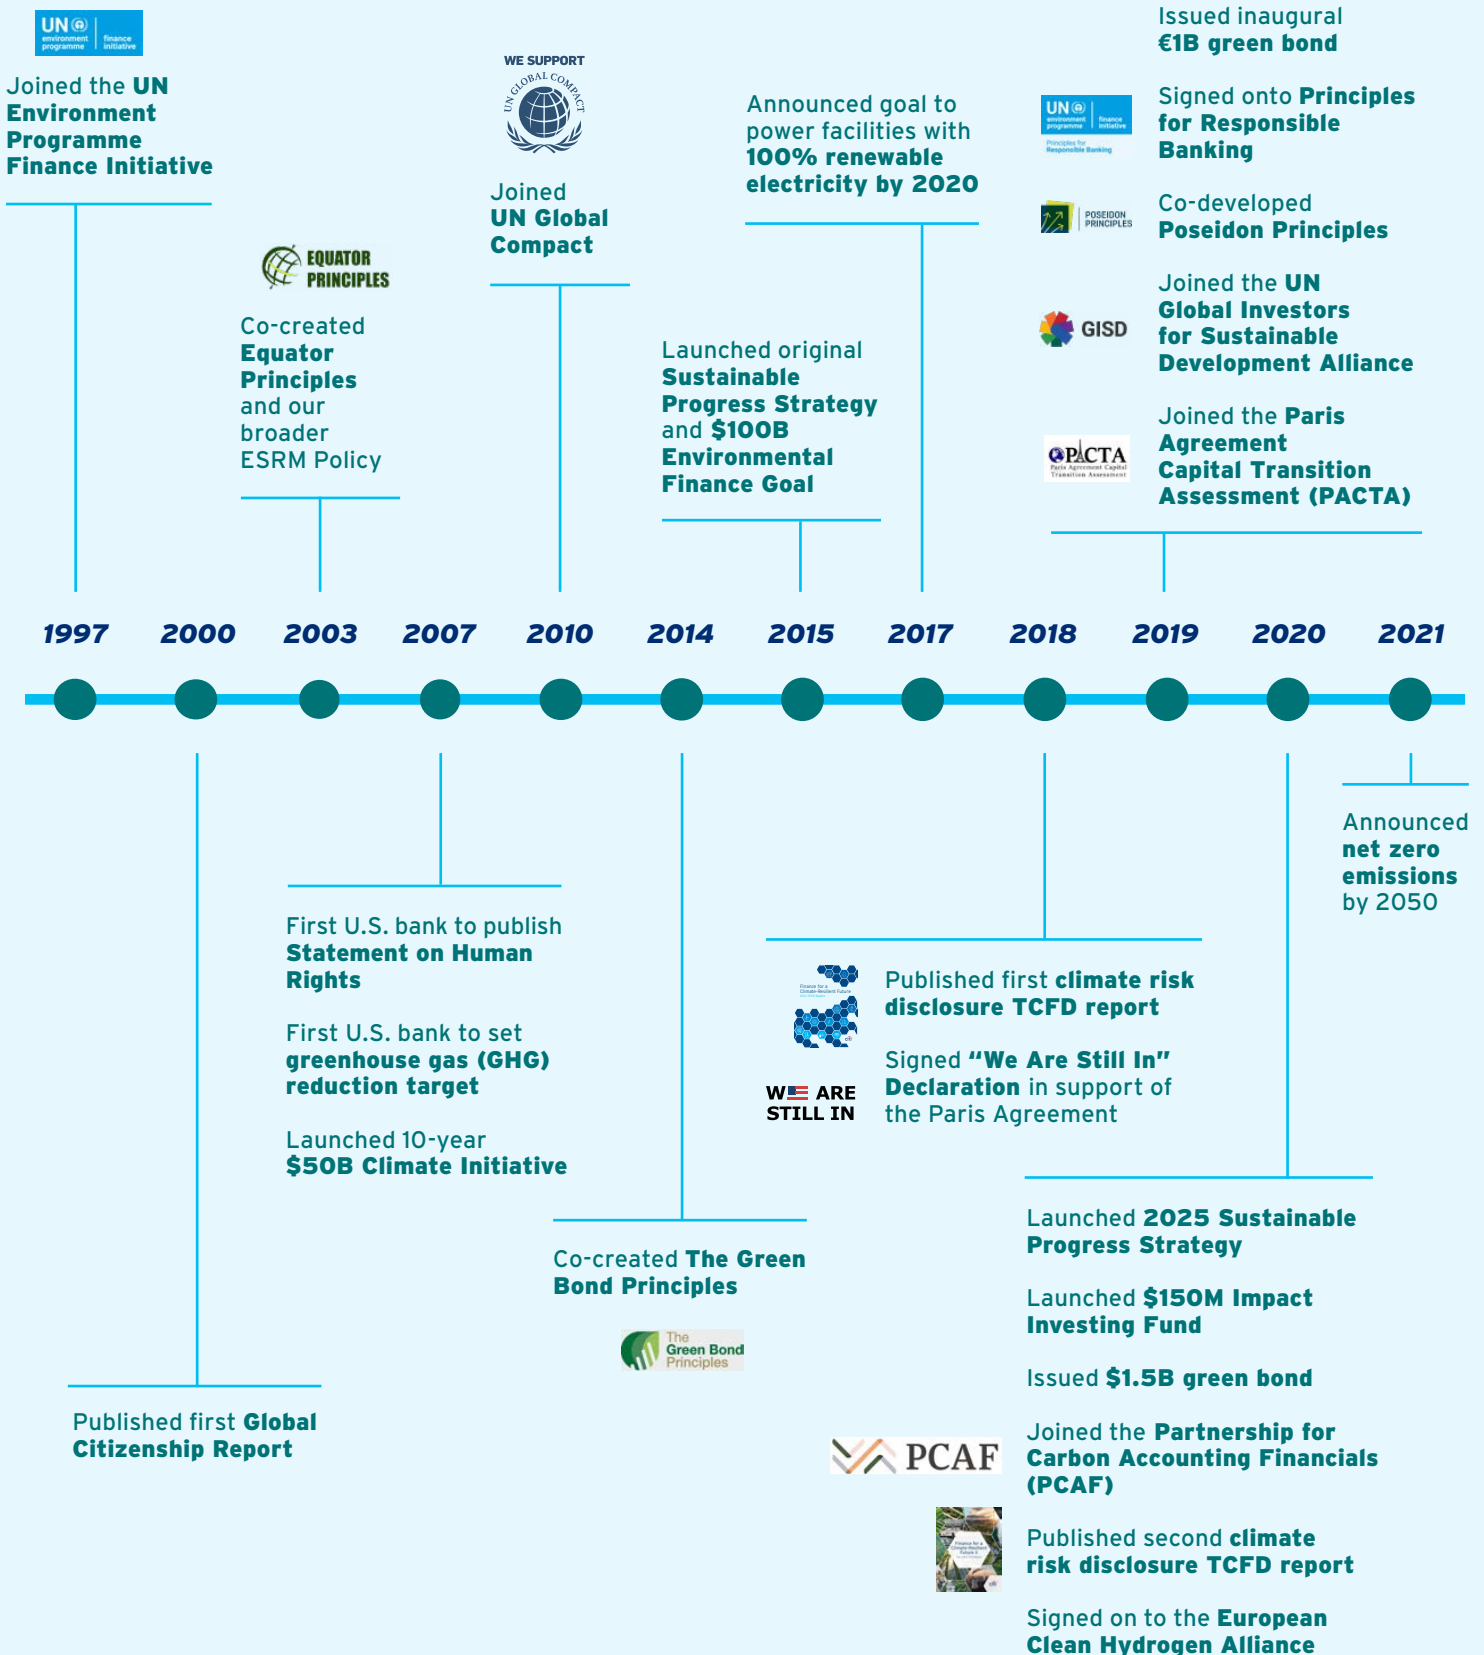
UN environment programme | finance initiative

Joined the UN Environment Programme Finance Initiative

EQUATOR PRINCIPLES

Co-created Equator Principles and our broader ESRM Policy

WE SUPPORT UN GLOBAL COMPACT

Joined UN Global Compact

Launched original Sustainable Progress Strategy and $100B Environmental Finance Goal

Announced goal to power facilities with 100% renewable electricity by 2020

Issued inaugural €1B green bond

UN environment programme | finance initiative Principles for Responsible Banking

Signed onto Principles for Responsible Banking

POSEIDON PRINCIPLES

Co-developed Poseidon Principles

GISD

Joined the UN Global Investors for Sustainable Development Alliance

PACTA Paris Agreement Capital Transition Assessment

Joined the Paris Agreement Capital Transition Assessment (PACTA)

1997 2000 2003 2007 2010 2014 2015 2017 2018 2019 2020 2021

Announced net zero emissions by 2050

First U.S. bank to publish Statement on Human Rights

First U.S. bank to set greenhouse gas (GHG) reduction target

Launched 10-year $50B Climate Initiative

Published first climate risk disclosure TCFD report

WE ARE STILL IN

Signed "We Are Still In" Declaration in support of the Paris Agreement

Launched 2025 Sustainable Progress Strategy

Launched $150M Impact Investing Fund

Issued $1.5B green bond

Co-created The Green Bond Principles

The Green Bond Principles

PCAF

Joined the Partnership for Carbon Accounting Financials (PCAF)

Published second climate risk disclosure TCFD report

Signed on to the European Clean Hydrogen Alliance

Published first Global Citizenship Report